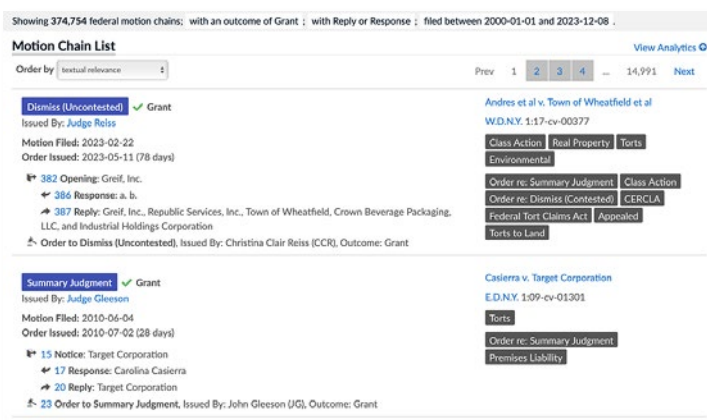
Showing 374,754 federal motion chains; with an outcome of Grant; with Reply or Response; filed between 2000-01-01 and 2023-12-08.

Motion Chain List

View Analytics

Order by textual relevance

Prev 1 2 3 4 ... 14,991 Next

Dismiss (Uncontested) ✓ Grant
Issued By: Judge Reiss

Motion Filed: 2023-02-22
Order Issued: 2023-05-11 (78 days)

382 Opening: Greif, Inc.
386 Response: a. b.
387 Reply: Greif, Inc., Republic Services, Inc., Town of Wheatfield, Crown Beverage Packaging, LLC, and Industrial Holdings Corporation
Order to Dismiss (Uncontested), Issued By: Christina Clair Reiss (CCR), Outcome: Grant

Andres et al v. Town of Wheatfield et al
W.D.N.Y. 1:17-cv-00377

Class Action Real Property Torts Environmental

Order re: Summary Judgment Class Action Order re: Dismiss (Contested) CERCLA Federal Tort Claims Act Appealed Torts to Land

Summary Judgment ✓ Grant
Issued By: Judge Gleeson

Motion Filed: 2010-06-04
Order Issued: 2010-07-02 (28 days)

15 Notice: Target Corporation
17 Response: Carolina Casierra
20 Reply: Target Corporation
23 Order to Summary Judgment, Issued By: John Gleeson (JG), Outcome: Grant

Casierra v. Target Corporation
E.D.N.Y. 1:09-cv-01301

Torts

Order re: Summary Judgment Premises Liability